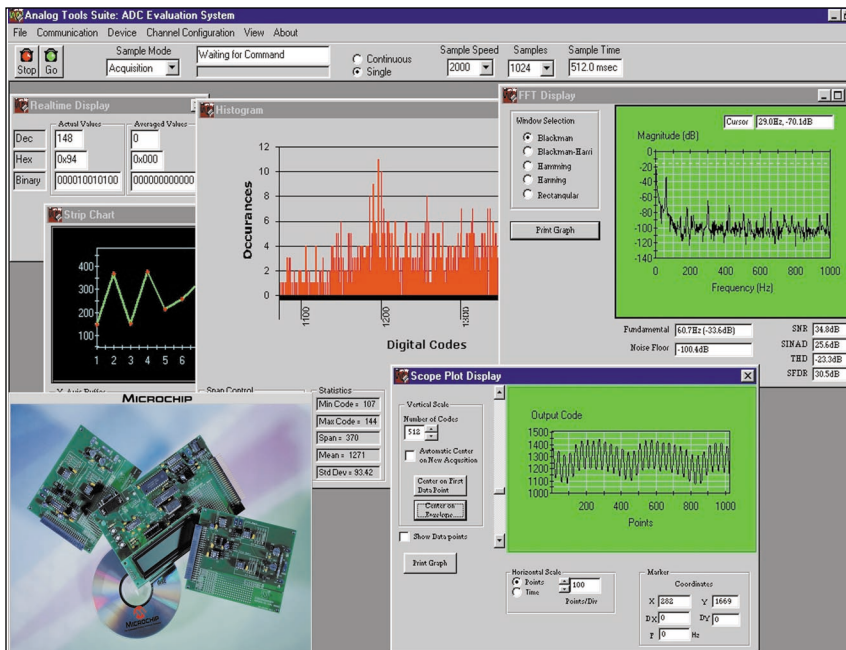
Analog Tools Suite: ADC Evaluation System

File Communication Device Channel Configuration View About

Stop Go

Sample Mode
Acquisition

Waiting for Command

Continuous
Single

Sample Speed
2000

Samples
1024

Sample Time
512.0 msec

Realtime Display

Actual Values
Averaged Values

Dec 148 0
Hex 0x94 0x000
Binary 000010010100 000000000000

Strip Chart

400
300
200
100
1 2 3 4 5 6

Y Axis Buffer

Span Control

Histogram

12
10
8
6
4
2
0

Occurances

1000
1200
1300

Digital Codes

Statistics
Min Code = 107
Max Code = 144
Span = 370
Mean = 1271
Std Dev = 93.42

FFT Display

Window Selection
Blackman
Blackman-Harri
Hamming
Hanning
Rectangular

Print Graph

Cursor 29.0Hz, -70.1dB

Magnitude (dB)
0
-20
-40
-60
-80
-100
-120
-140
0 200 400 600 800 1000
Frequency (Hz)

Fundamental 60.7Hz (-33.6dB)
Noise Floor -100.4dB

SNR 34.8dB
SINAD 25.6dB
THD -23.3dB
SFDR 30.5dB

MICROCHIP

Scope Plot Display

Vertical Scale
Number of Codes
512

Automatic Center on New Acquisition

Center on First Data Point

Center on Envelope

Show Data points

Print Graph

Output Code
1500
1400
1300
1200
1100
1000
200 400 600 800 1000
Points

Horizontal Scale
Points
Time
100
Points/Div

Marker
Coordinates
X 282 Y 1669
DX 0 DY 0
F 0 Hz

MICROCHIP